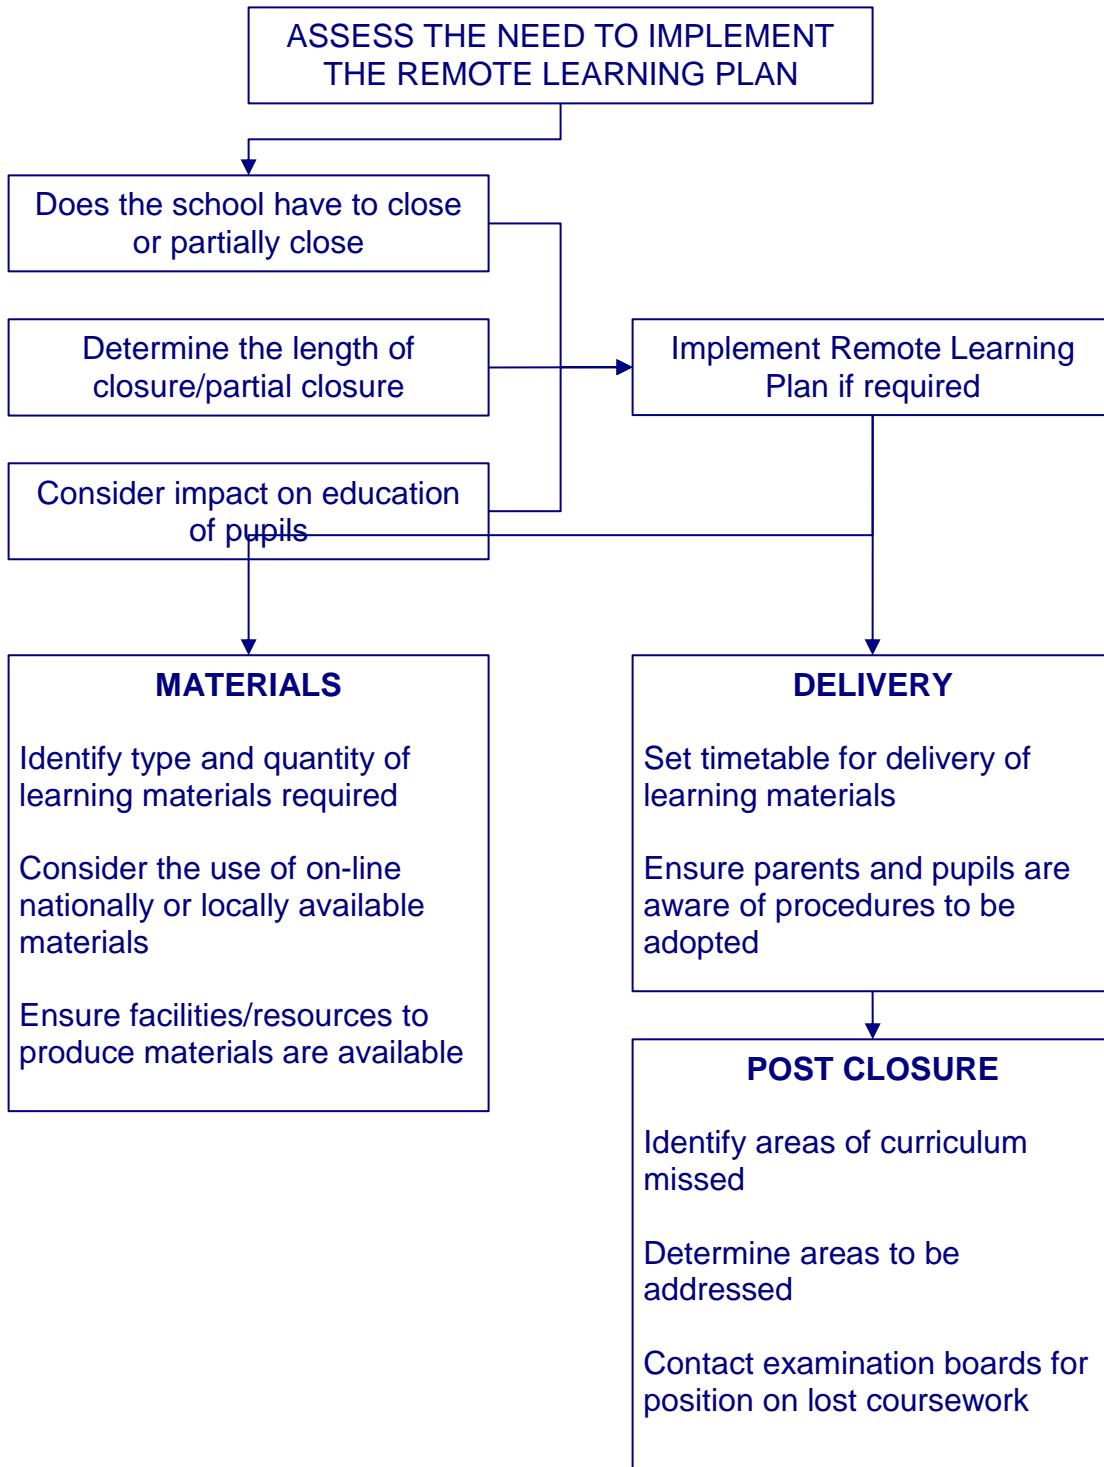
ASSESS THE NEED TO IMPLEMENT THE REMOTE LEARNING PLAN

Does the school have to close or partially close

Determine the length of closure/partial closure

Consider impact on education of pupils

Implement Remote Learning Plan if required

MATERIALS

Identify type and quantity of learning materials required

Consider the use of on-line nationally or locally available materials

Ensure facilities/resources to produce materials are available

DELIVERY

Set timetable for delivery of learning materials

Ensure parents and pupils are aware of procedures to be adopted

POST CLOSURE

Identify areas of curriculum missed

Determine areas to be addressed

Contact examination boards for position on lost coursework